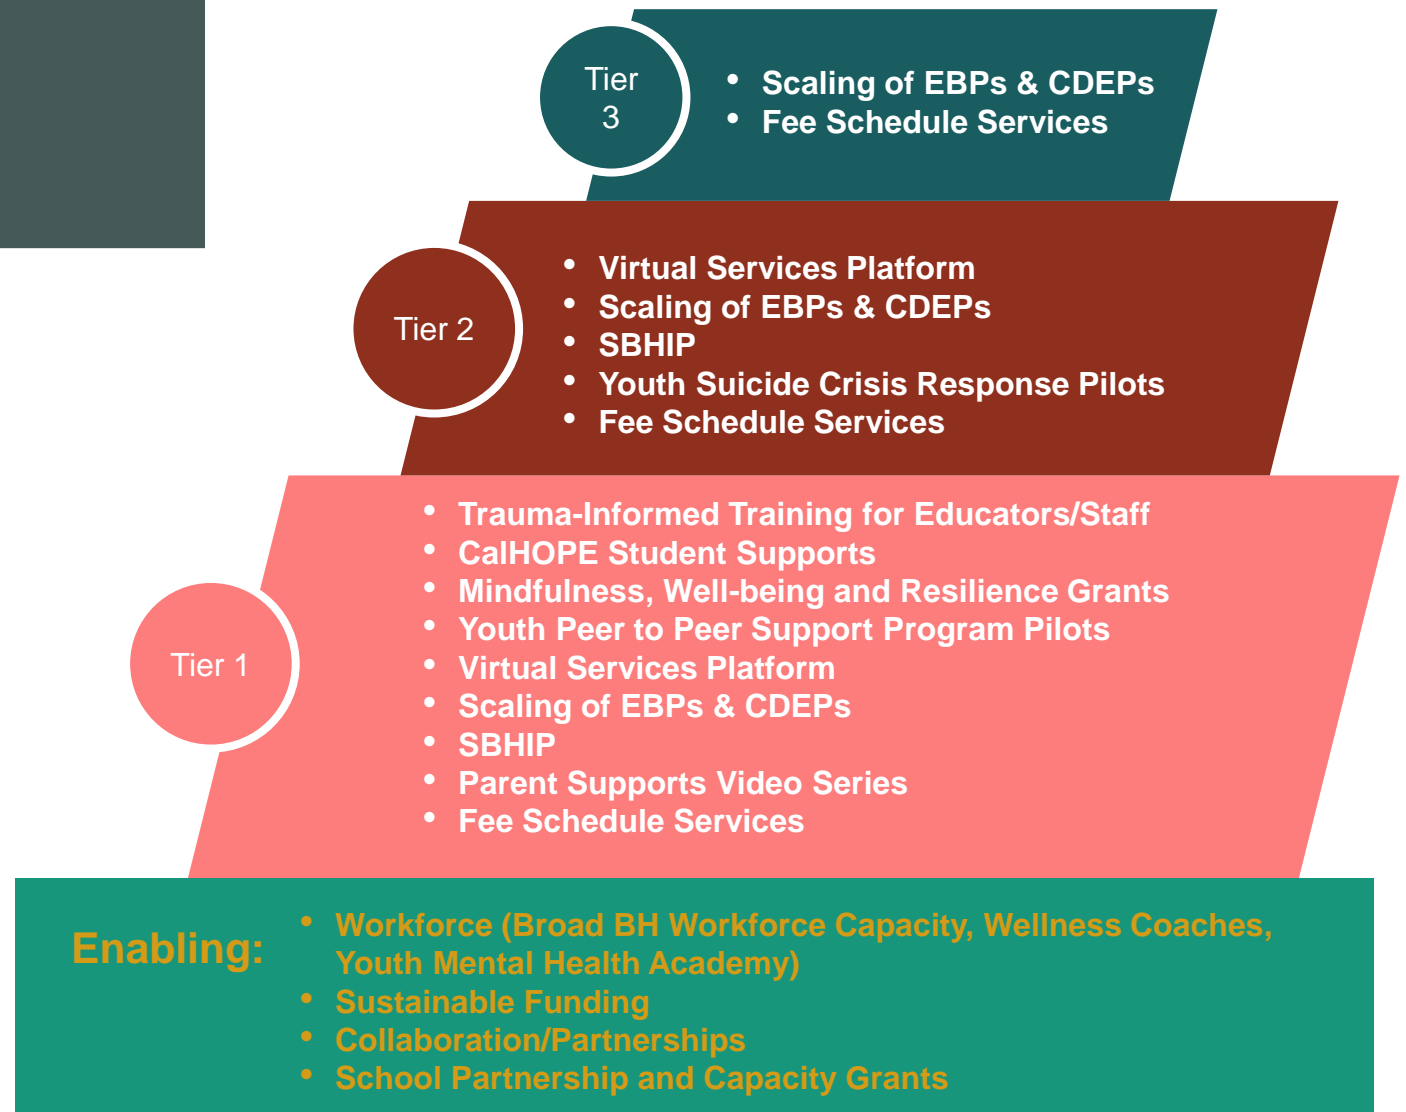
Tier 3

- Scaling of EBPs & CDEPs
- Fee Schedule Services

Tier 2

- Virtual Services Platform
- Scaling of EBPs & CDEPs
- SBHIP
- Youth Suicide Crisis Response Pilots
- Fee Schedule Services

Tier 1

- Trauma-Informed Training for Educators/Staff
- CalHOPE Student Supports
- Mindfulness, Well-being and Resilience Grants
- Youth Peer to Peer Support Program Pilots
- Virtual Services Platform
- Scaling of EBPs & CDEPs
- SBHIP
- Parent Supports Video Series
- Fee Schedule Services

Enabling:

- Workforce (Broad BH Workforce Capacity, Wellness Coaches, Youth Mental Health Academy)
- Sustainable Funding
- Collaboration/Partnerships
- School Partnership and Capacity Grants